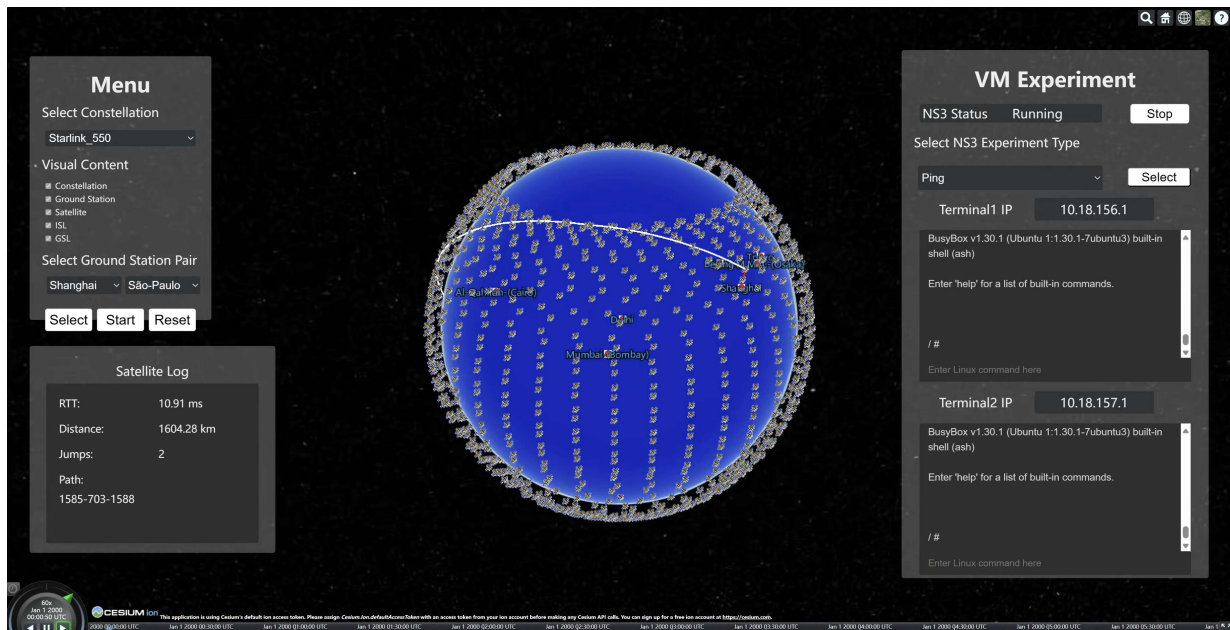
Menu

Select Constellation

Starlink_550

Visual Content

Constellation
Ground Station
Satellite
ISL
GSL

Select Ground Station Pair

Shanghai São-Paulo

Select Start Reset

Satellite Log

RTT: 10.91 ms

Distance: 1604.28 km

Jumps: 2

Path:
1585-703-1588

Al-Qahirah (Cairo)

Beijing

Shanghai

Delhi

Mumbai (Bombay)

VM Experiment

NS3 Status Running Stop

Select NS3 Experiment Type

Ping Select

Terminal1 IP 10.18.156.1

BusyBox v1.30.1 (Ubuntu 1:1.30.1-7ubuntu3) built-in shell (ash)

Enter 'help' for a list of built-in commands.

/ #

Enter Linux command here

Terminal2 IP 10.18.157.1

BusyBox v1.30.1 (Ubuntu 1:1.30.1-7ubuntu3) built-in shell (ash)

Enter 'help' for a list of built-in commands.

/ #

Enter Linux command here

60x
Jan 1 2000
00:00:50 UTC

CESIUM ion

This application is using Cesium's default ion access token. Please assign Cesium.Ion.defaultAccessToken with an access token from your ion account before making any Cesium API calls. You can sign up for a free ion account at https://cesium.com.

2000 00:00:00 UTC Jan 1 2000 00:30:00 UTC Jan 1 2000 01:00:00 UTC Jan 1 2000 01:30:00 UTC Jan 1 2000 02:00:00 UTC Jan 1 2000 02:30:00 UTC Jan 1 2000 03:00:00 UTC Jan 1 2000 03:30:00 UTC Jan 1 2000 04:00:00 UTC Jan 1 2000 04:30:00 UTC Jan 1 2000 05:00:00 UTC Jan 1 2000 05:30:00 UTC